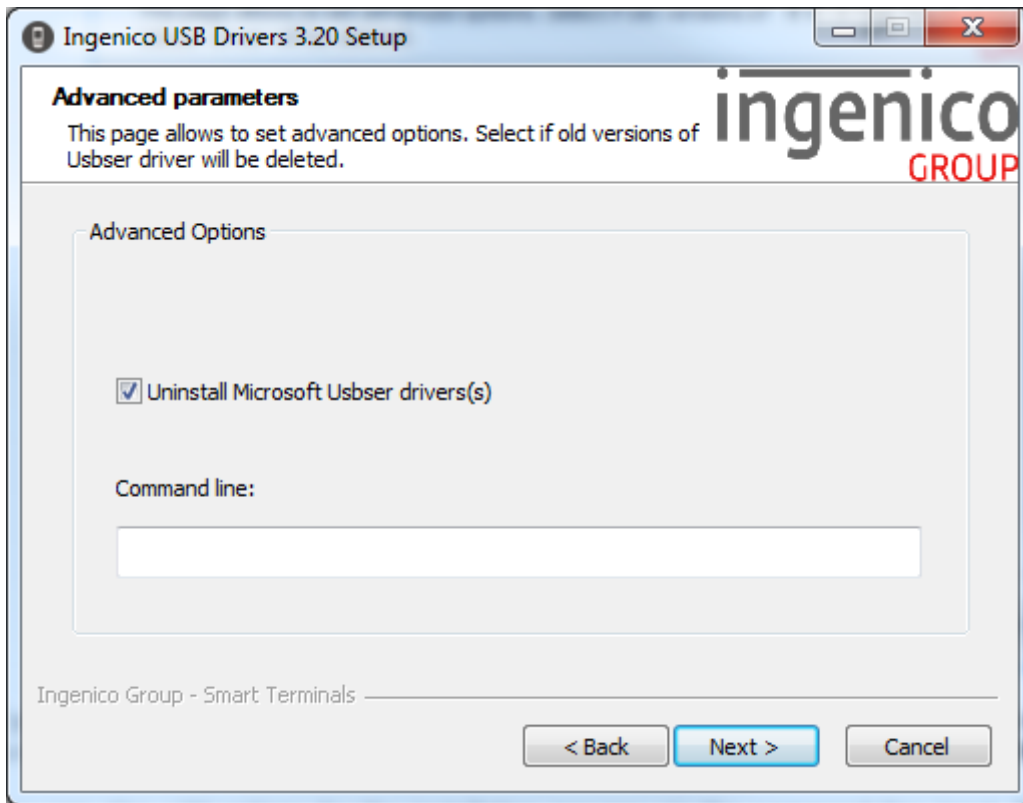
Ingenico USB Drivers 3.20 Setup

Advanced parameters

This page allows to set advanced options. Select if old versions of Usbser driver will be deleted.

ingenico
GROUP

Advanced Options

Uninstall Microsoft Usbser drivers(s)

Command line:

Ingenico Group - Smart Terminals

< Back
Next >
Cancel